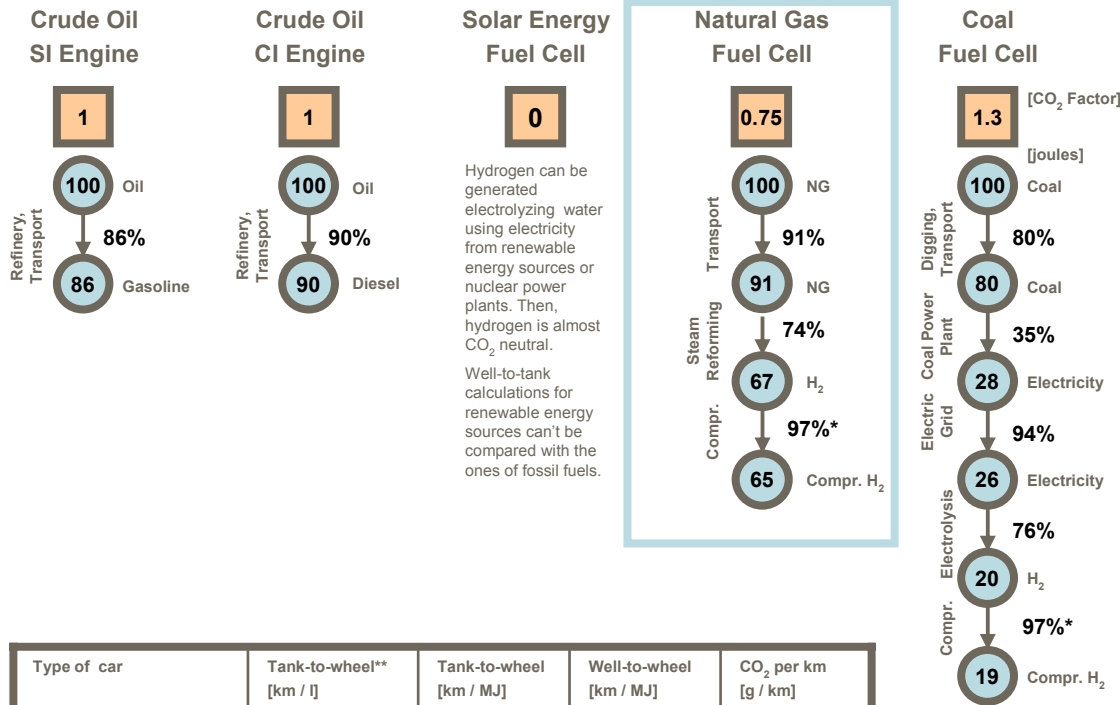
Crude Oil
SI Engine

1

100 Oil

Refinery, Transport

86%

86 Gasoline

Crude Oil
CI Engine

1

100 Oil

Refinery, Transport

90%

90 Diesel

Solar Energy
Fuel Cell

0

Hydrogen can be generated electrolyzing water using electricity from renewable energy sources or nuclear power plants. Then, hydrogen is almost $CO_2$ neutral.

Well-to-tank calculations for renewable energy sources can't be compared with the ones of fossil fuels.

Natural Gas
Fuel Cell

0.75

100 NG

Transport

91%

91 NG

Steam Reforming

74%

67 $H_2$

Compr.

97%*

65 Compr. $H_2$

Coal
Fuel Cell

1.3

[$CO_2$ Factor]

[joules]

100 Coal

Digging, Transport

80%

80 Coal

Coal Power Plant

35%

28 Electricity

Electric Grid

94%

26 Electricity

Electrolysis

76%

20 $H_2$

Compr.

97%*

19 Compr. $H_2$

| Type of car | Tank-to-wheel** [km / l] | Tank-to-wheel [km / MJ] | Well-to-wheel [km / MJ] | $CO_2$ per km [g / km] |
|---|---|---|---|---|